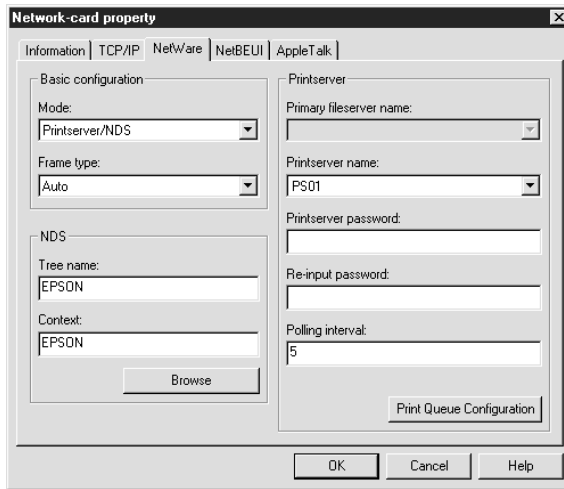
Network-card property

Information | TCP/IP | NetWare | NetBEUI | AppleTalk

Basic configuration

Mode:
Printserver/NDS

Frame type:
Auto

NDS

Tree name:
EPSON

Context:
EPSON

Browse

Printserver

Primary fileserver name:

Printserver name:
PS01

Printserver password:

Re-input password:

Polling interval:
5

Print Queue Configuration

OK | Cancel | Help